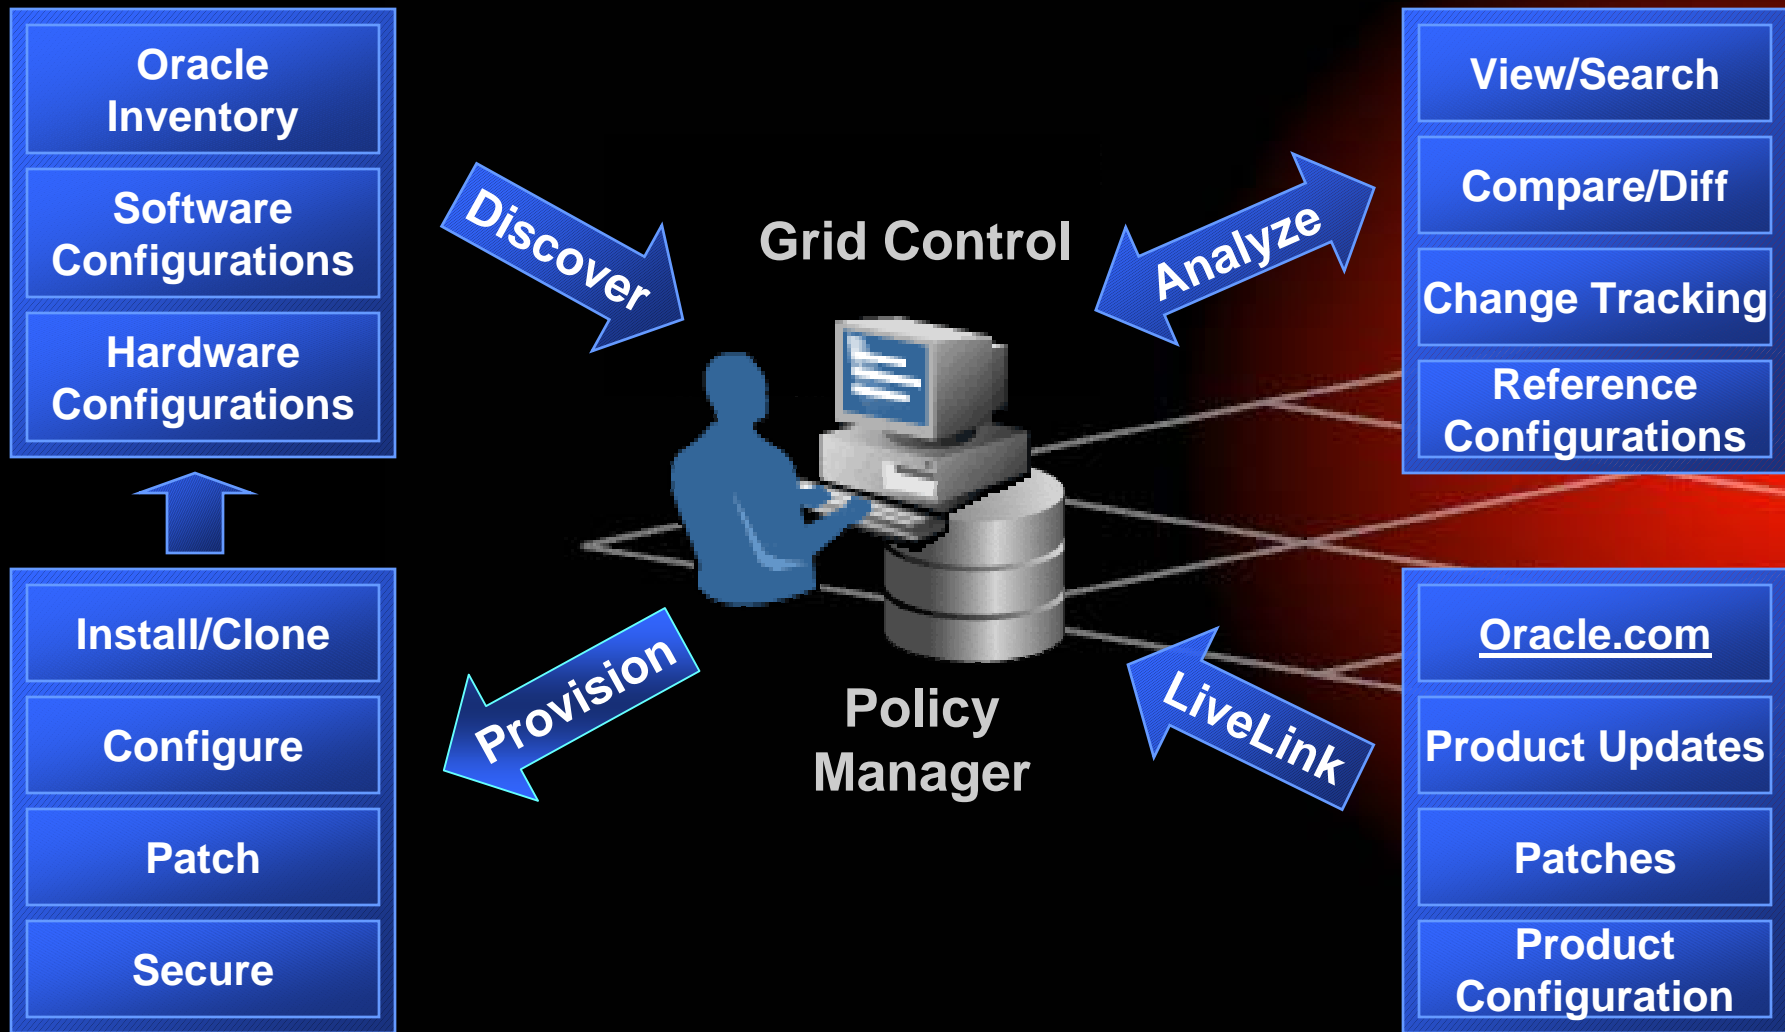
Oracle Inventory

Software Configurations

Hardware Configurations

Install/Clone

Configure

Patch

Secure

Discover

Grid Control

Analyze

Provision

Policy Manager

LiveLink

View/Search

Compare/Diff

Change Tracking

Reference Configurations

Oracle.com

Product Updates

Patches

Product Configuration